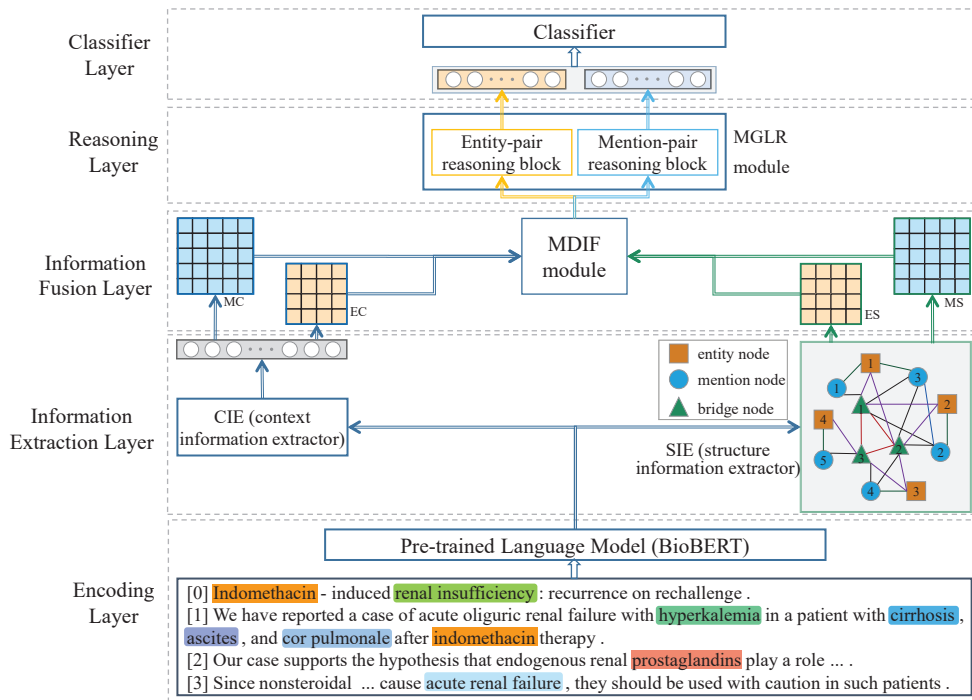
Classifier Layer

Classifier

Reasoning Layer

Entity-pair reasoning block

Mention-pair reasoning block

MGLR module

Information Fusion Layer

MC

EC

MDIF module

ES

MS

Information Extraction Layer

CIE (context information extractor)

SIE (structure information extractor)

entity node

mention node

bridge node

1
1
3
2
4
1
5
3
2
2
4
3

Pre-trained Language Model (BioBERT)

Encoding Layer

[0] Indomethacin - induced renal insufficiency : recurrence on rechallenge .
[1] We have reported a case of acute oliguric renal failure with hyperkalemia in a patient with cirrhosis , ascites , and cor pulmonale after indomethacin therapy .
[2] Our case supports the hypothesis that endogenous renal prostaglandins play a role ... .
[3] Since nonsteroidal ... cause acute renal failure , they should be used with caution in such patients .